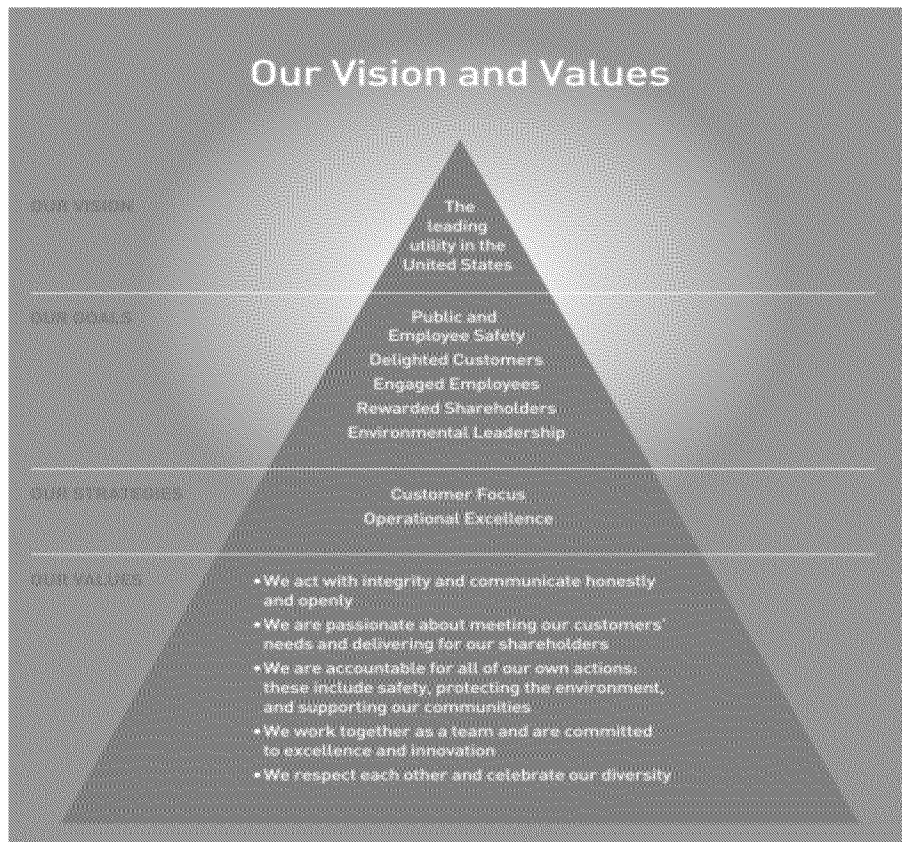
Our Vision and Values

OUR VISION

The leading utility in the United States

OUR GOALS

Public and Employee Safety
Delighted Customers
Engaged Employees
Rewarded Shareholders
Environmental Leadership

OUR STRATEGIES

Customer Focus
Operational Excellence

OUR VALUES

• We act with integrity and communicate honestly and openly
• We are passionate about meeting our customers' needs and delivering for our shareholders
• We are accountable for all of our own actions: these include safety, protecting the environment, and supporting our communities
• We work together as a team and are committed to excellence and innovation
• We respect each other and celebrate our diversity